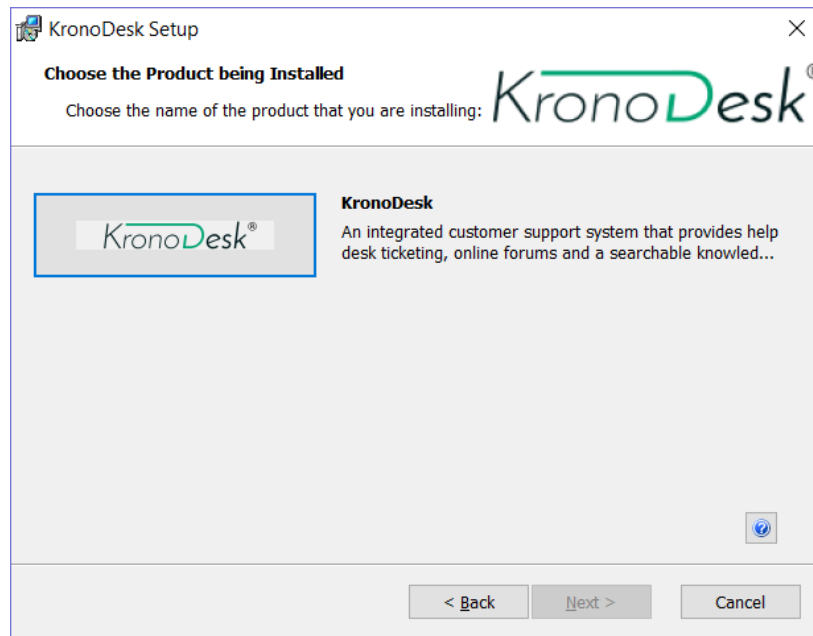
KronoDesk Setup

×

Choose the Product being Installed

Choose the name of the product that you are installing:

KronoDesk®

KronoDesk®

KronoDesk

An integrated customer support system that provides help desk ticketing, online forums and a searchable knowled...

< Back

Next >

Cancel